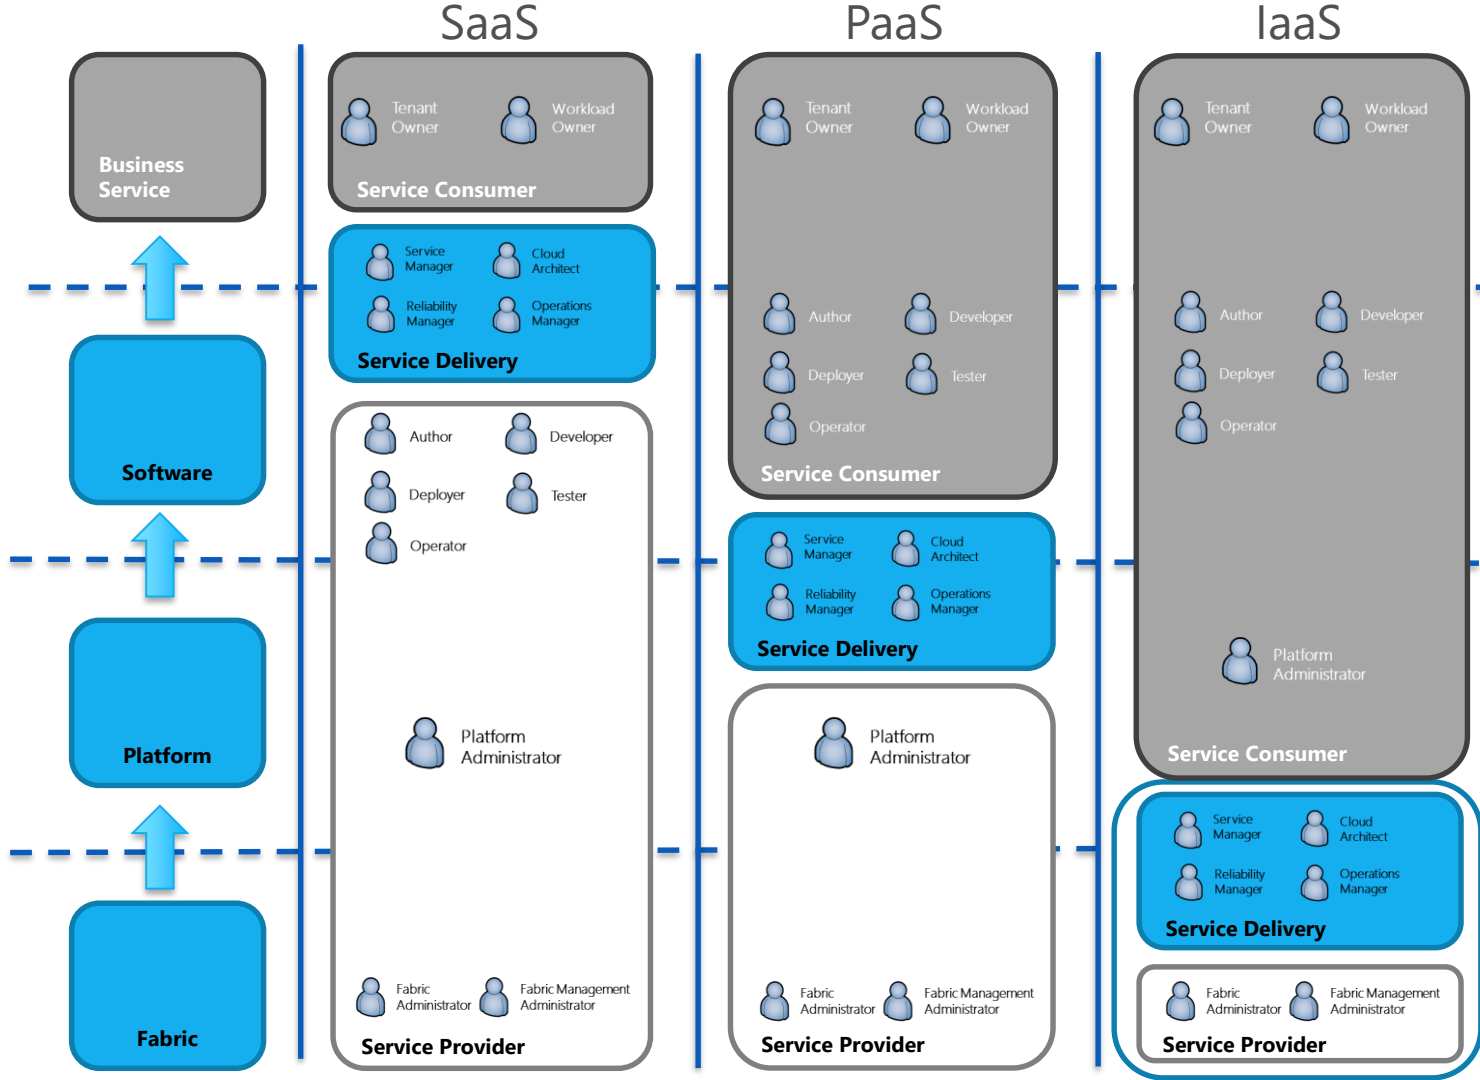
SaaS

PaaS

IaaS

Business Service

Software

Platform

Fabric

Tenant Owner

Workload Owner

Service Consumer

Service Manager

Cloud Architect

Reliability Manager

Operations Manager

Service Delivery

Author

Developer

Deployer

Tester

Operator

Platform Administrator

Fabric Administrator

Fabric Management Administrator

Service Provider

Tenant Owner

Workload Owner

Author

Developer

Deployer

Tester

Operator

Service Consumer

Service Manager

Cloud Architect

Reliability Manager

Operations Manager

Service Delivery

Platform Administrator

Fabric Administrator

Fabric Management Administrator

Service Provider

Tenant Owner

Workload Owner

Author

Developer

Deployer

Tester

Operator

Platform Administrator

Service Consumer

Service Manager

Cloud Architect

Reliability Manager

Operations Manager

Service Delivery

Fabric Administrator

Fabric Management Administrator

Service Provider